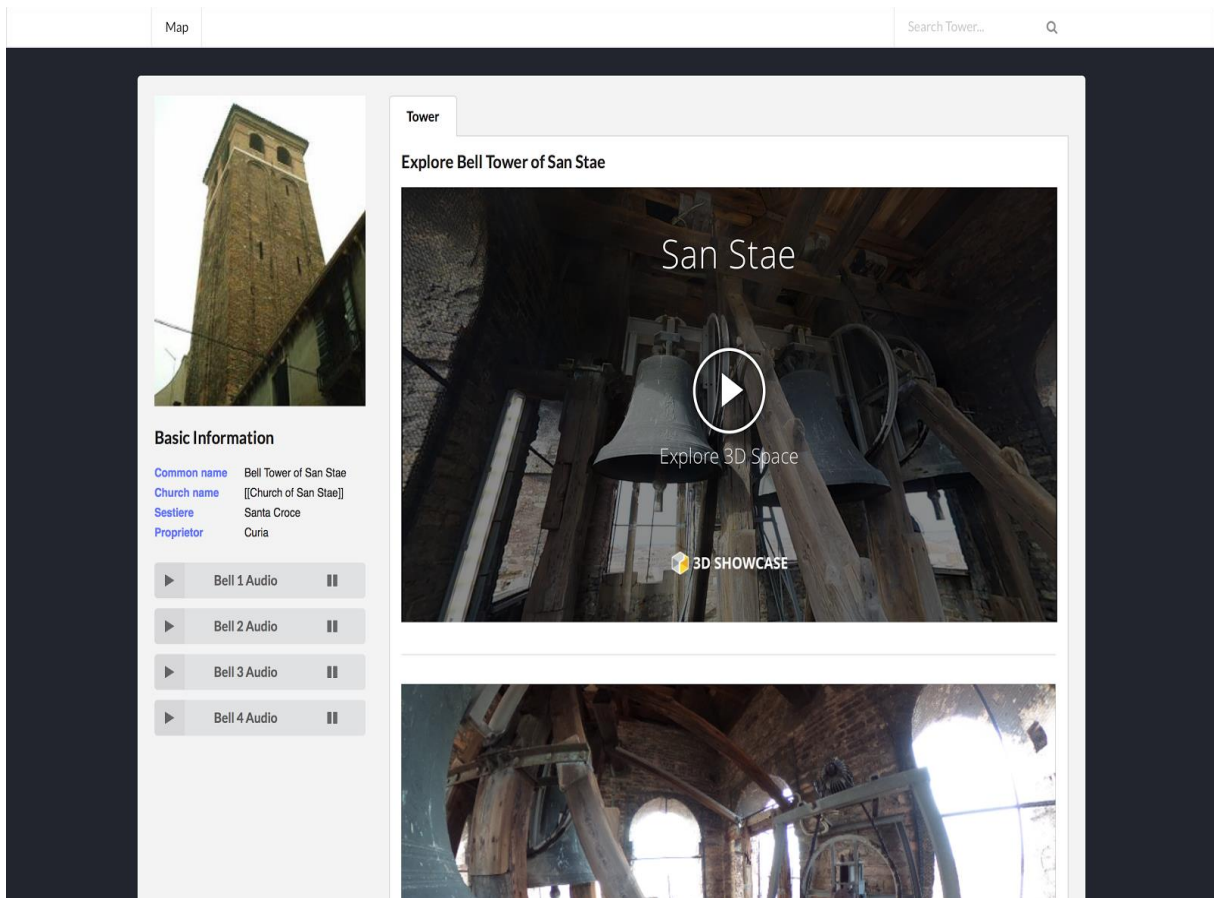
Map

Search Tower...

Basic Information

| Common name | Bell Tower of San Stae |
|---|---|
| Church name | [[Church of San Stae]] |
| Sestiere | Santa Croce |
| Proprietor | Curia |

Bell 1 Audio

Bell 2 Audio

Bell 3 Audio

Bell 4 Audio

Tower

Explore Bell Tower of San Stae

San Stae

Explore 3D Space

3D SHOWCASE